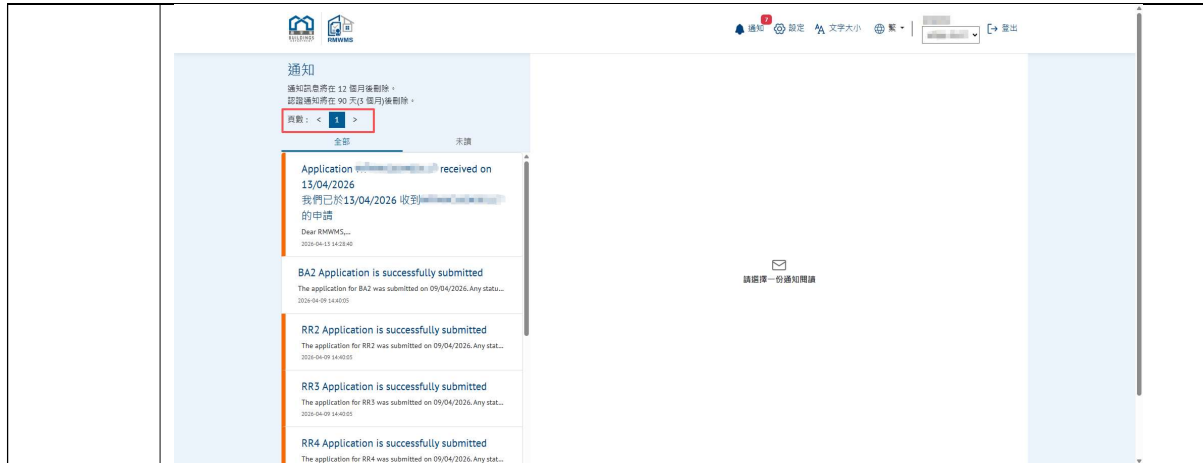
BUILDINGS RMWMS

7 通知 設定 文字大小 繁 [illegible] 登出

通知

通知訊息將在 12 個月後刪除。
認證通知將在 90 天(3 個月)後刪除。

頁數： < 1 >

全部 未讀

Application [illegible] received on 13/04/2026
我們已於13/04/2026 收到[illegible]的申請
Dear RMWMS,...
2026-04-13 14:28:40

BA2 Application is successfully submitted
The application for BA2 was submitted on 09/04/2026. Any statu...
2026-04-09 14:40:05

RR2 Application is successfully submitted
The application for RR2 was submitted on 09/04/2026. Any stat...
2026-04-09 14:40:05

RR3 Application is successfully submitted
The application for RR3 was submitted on 09/04/2026. Any stat...
2026-04-09 14:40:05

RR4 Application is successfully submitted
The application for RR4 was submitted on 09/04/2026. Any stat...

請選擇一份通知閱讀